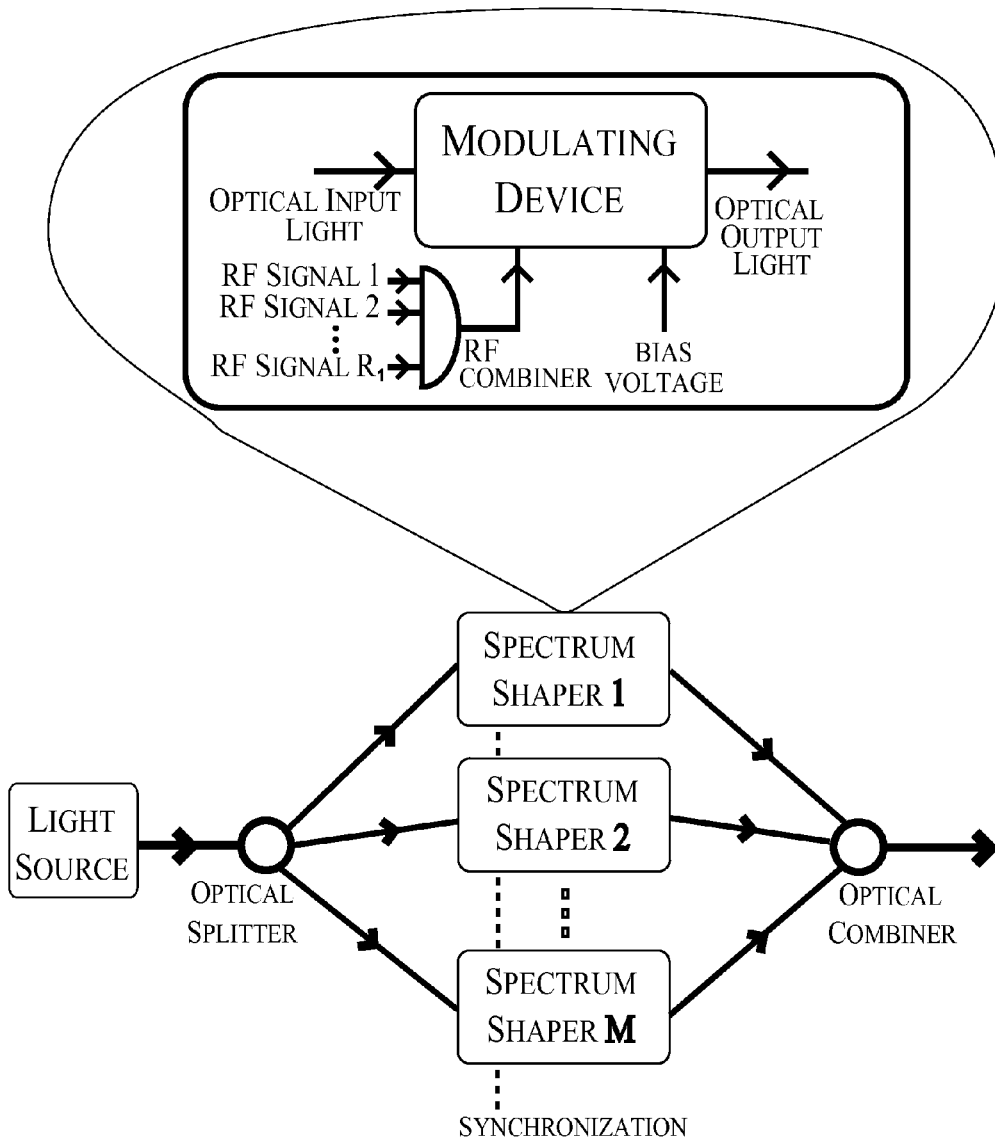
MODULATING DEVICE

OPTICAL INPUT LIGHT

OPTICAL OUTPUT LIGHT

RF SIGNAL 1
RF SIGNAL 2
⋮
RF SIGNAL $R_1$

RF COMBINER

BIAS VOLTAGE

LIGHT SOURCE

OPTICAL SPLITTER

SPECTRUM SHAPER 1

SPECTRUM SHAPER 2

SPECTRUM SHAPER M

OPTICAL COMBINER

SYNCHRONIZATION